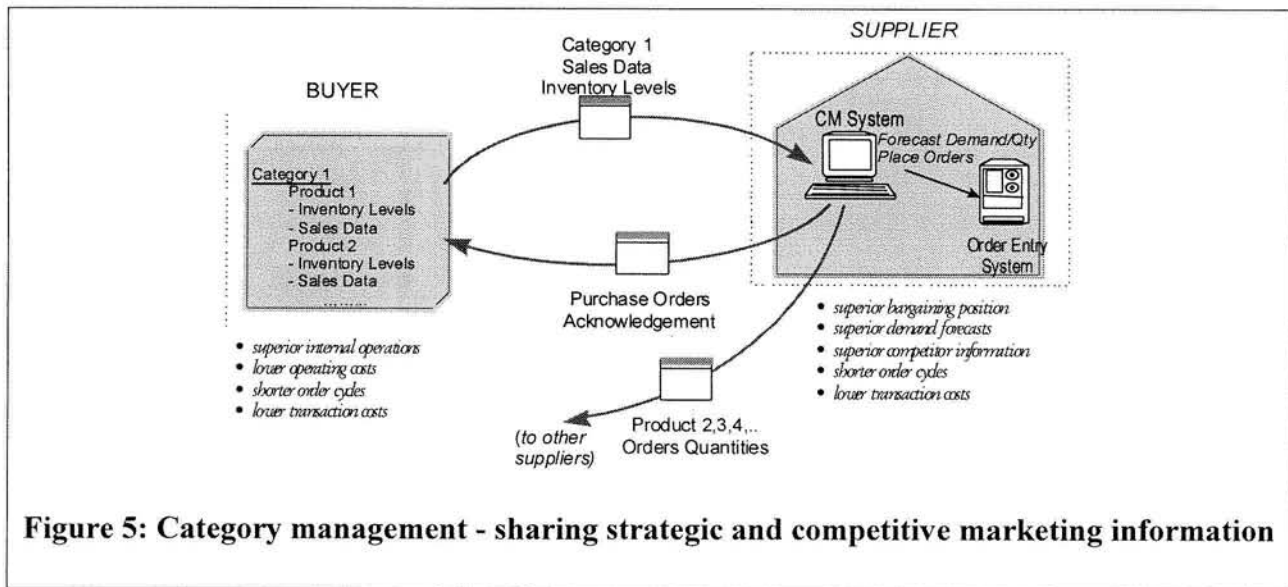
SUPPLIER

Category 1
Sales Data
Inventory Levels

BUYER

CM System
Forecast Demand/Qty
Place Orders

Category 1
Product 1
- Inventory Levels
- Sales Data
Product 2
- Inventory Levels
- Sales Data
.........

Order Entry System

Purchase Orders
Acknowledgement

- superior bargaining position
- superior demand forecasts
- superior competitor information
- shorter order cycles
- lower transaction costs

- superior internal operations
- lower operating costs
- shorter order cycles
- lower transaction costs

Product 2,3,4,..
Orders Quantities

(to other suppliers)

Figure 5: Category management - sharing strategic and competitive marketing information